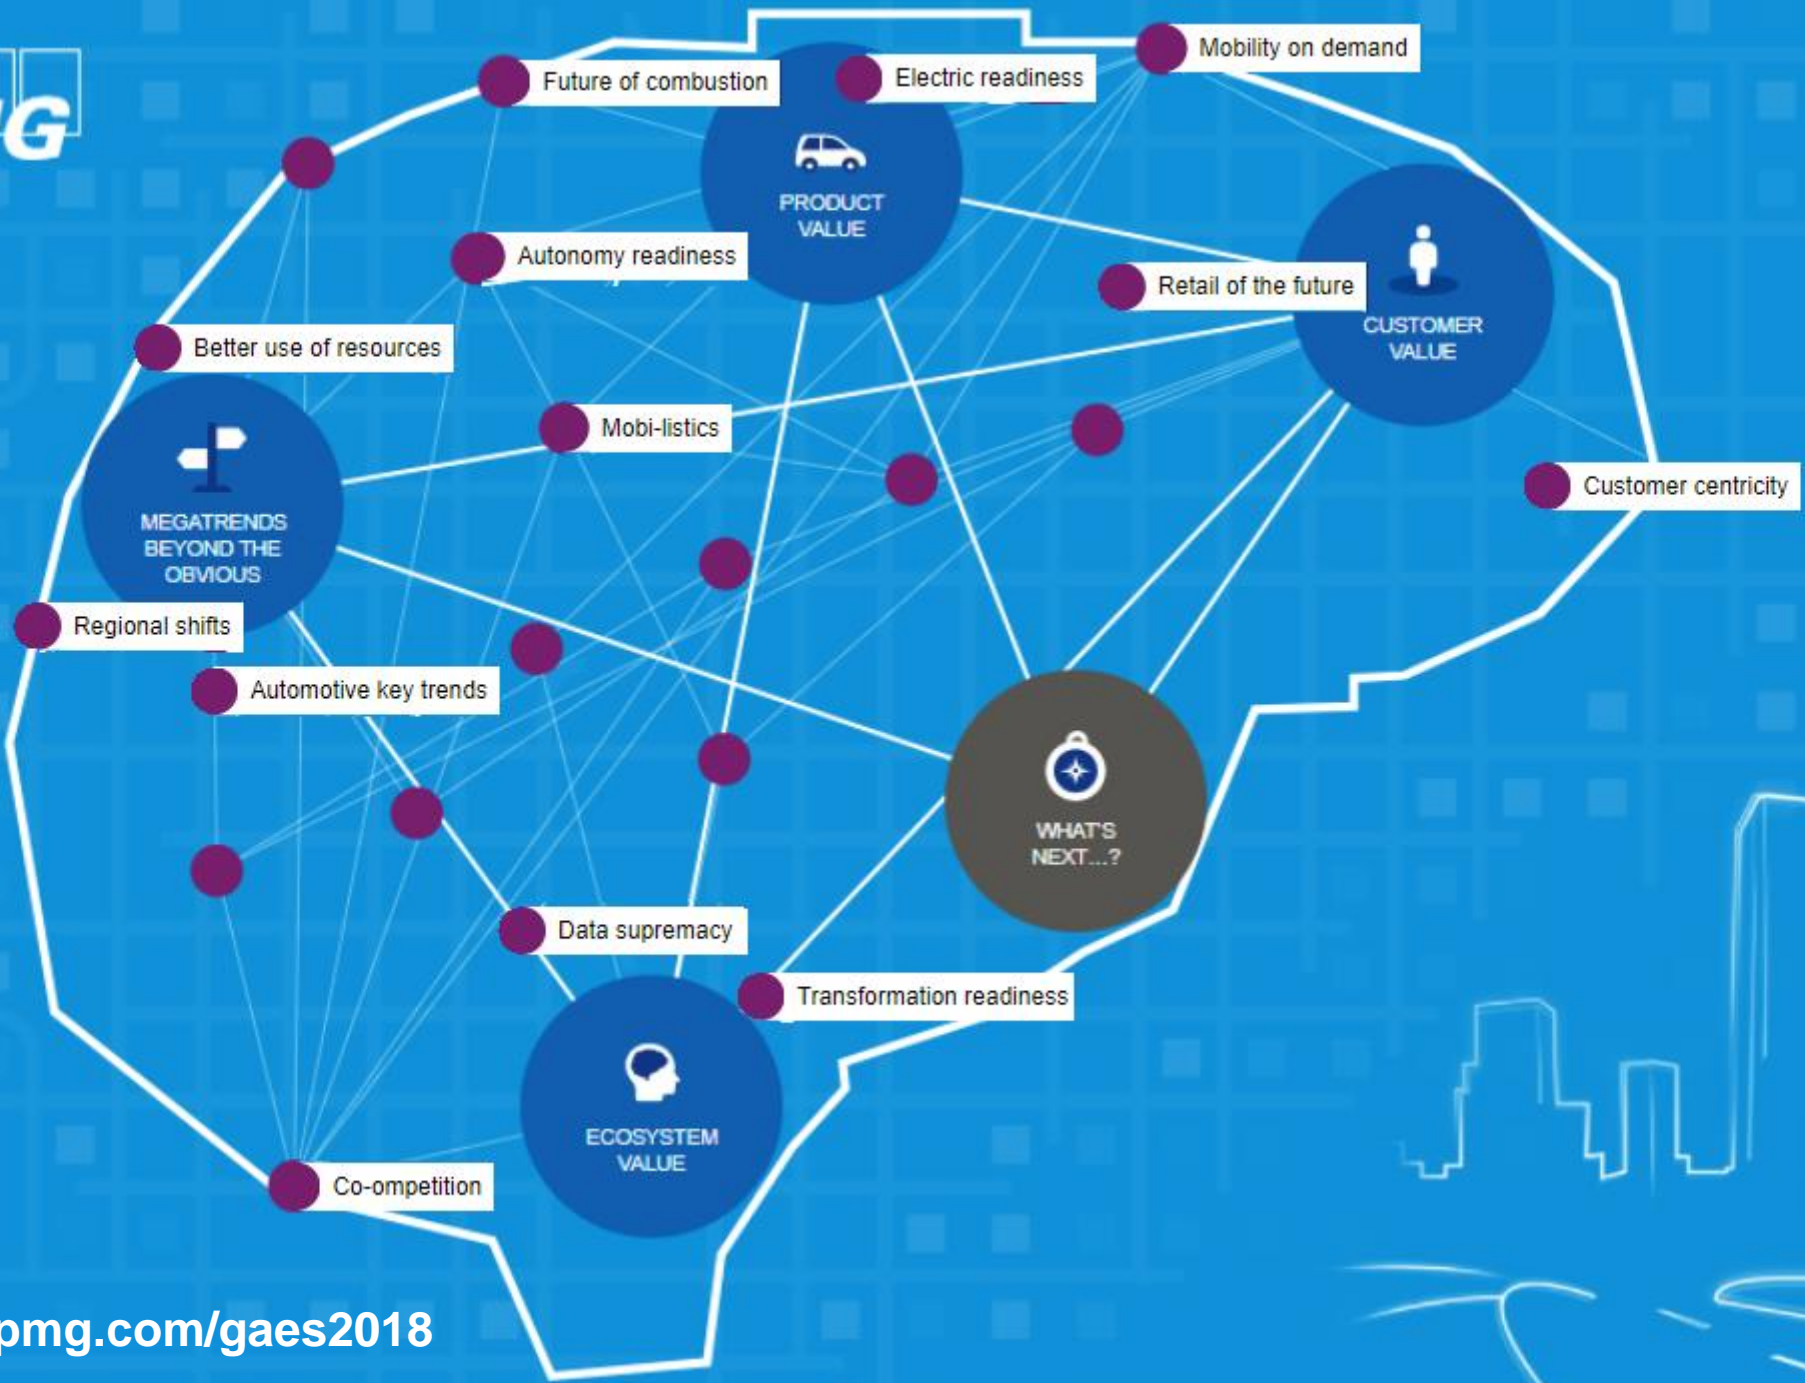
G

Future of combustion

Electric readiness

Mobility on demand

PRODUCT VALUE

Autonomy readiness

Retail of the future

CUSTOMER VALUE

Better use of resources

Mobi-listics

MEGATRENDS BEYOND THE OBVIOUS

Customer centricity

Regional shifts

Automotive key trends

WHAT'S NEXT...?

Data supremacy

Transformation readiness

ECOSYSTEM VALUE

Co-opetition

pmg.com/gaes2018